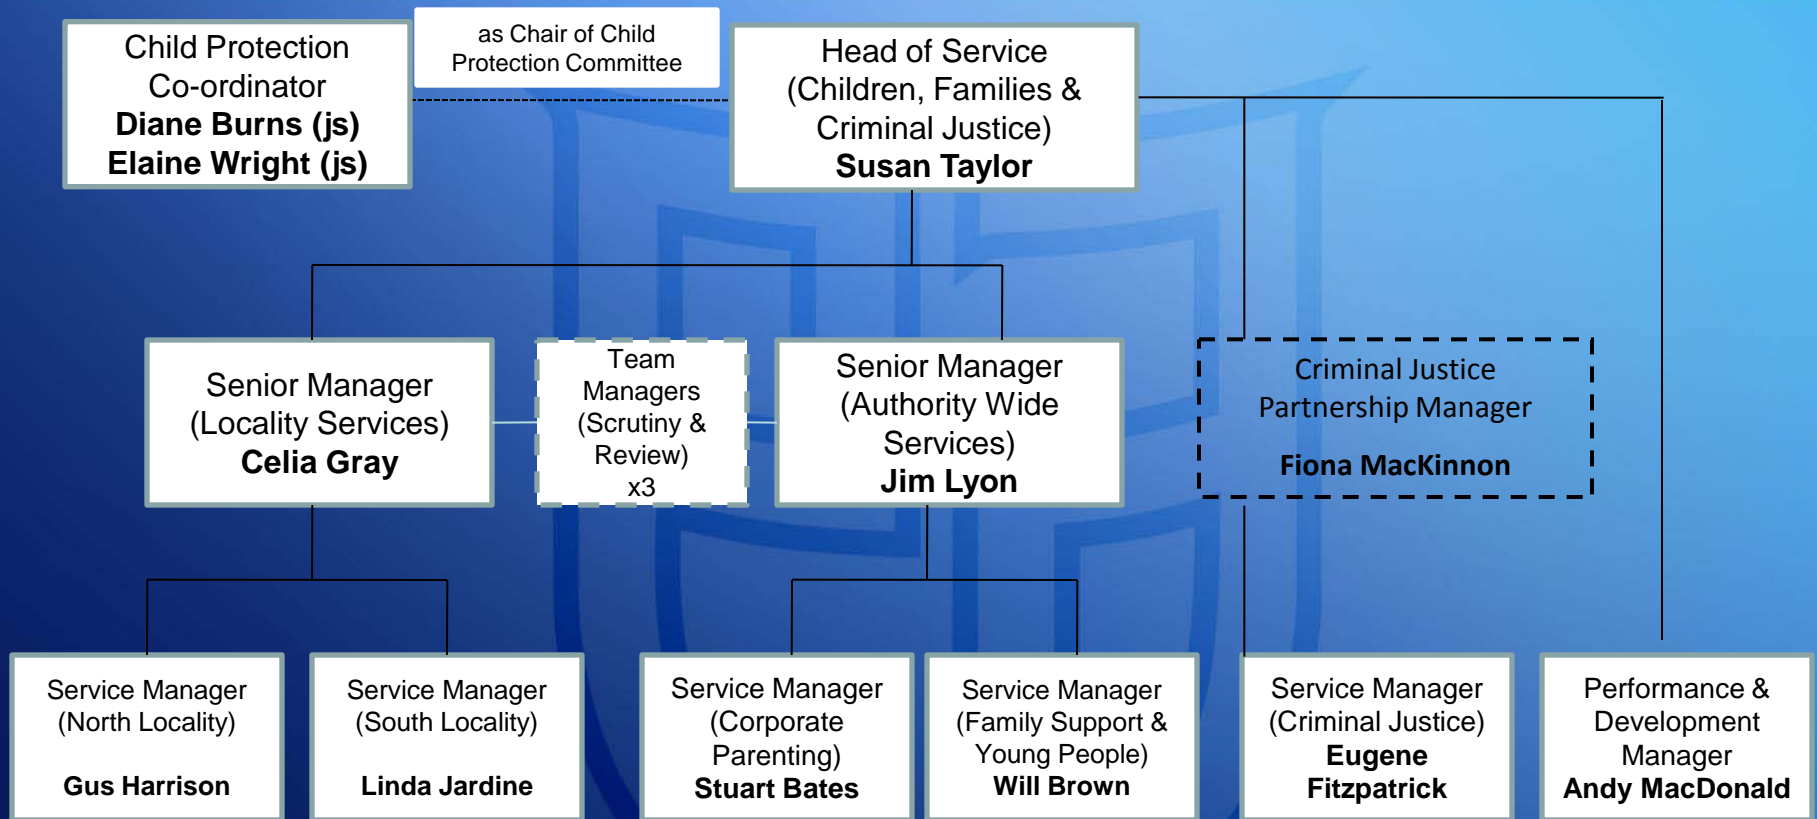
Child Protection Co-ordinator
Diane Burns (js)
Elaine Wright (js)

as Chair of Child Protection Committee

Head of Service (Children, Families & Criminal Justice)
Susan Taylor

Senior Manager (Locality Services)
Celia Gray

Team Managers (Scrutiny & Review) x3

Senior Manager (Authority Wide Services)
Jim Lyon

Criminal Justice Partnership Manager

Fiona MacKinnon

Service Manager (North Locality)

Gus Harrison

Service Manager (South Locality)

Linda Jardine

Service Manager (Corporate Parenting)
Stuart Bates

Service Manager (Family Support & Young People)
Will Brown

Service Manager (Criminal Justice)
Eugene Fitzpatrick

Performance & Development Manager
Andy MacDonald